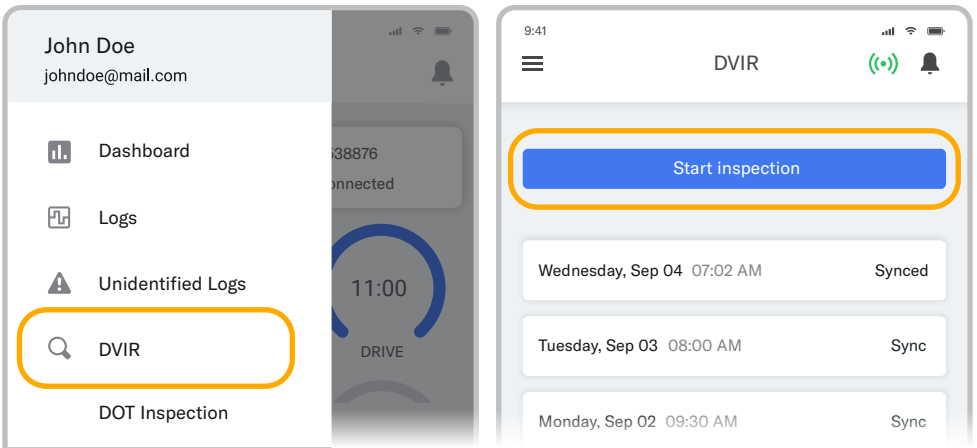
John Doe
johndoe@mail.com

Dashboard

Logs

Unidentified Logs

DVIR

DOT Inspection

538876
nnected

11:00
DRIVE

9:41

DVIR

Start inspection

Wednesday, Sep 04 07:02 AM Synced

Tuesday, Sep 03 08:00 AM Sync

Monday, Sep 02 09:30 AM Sync